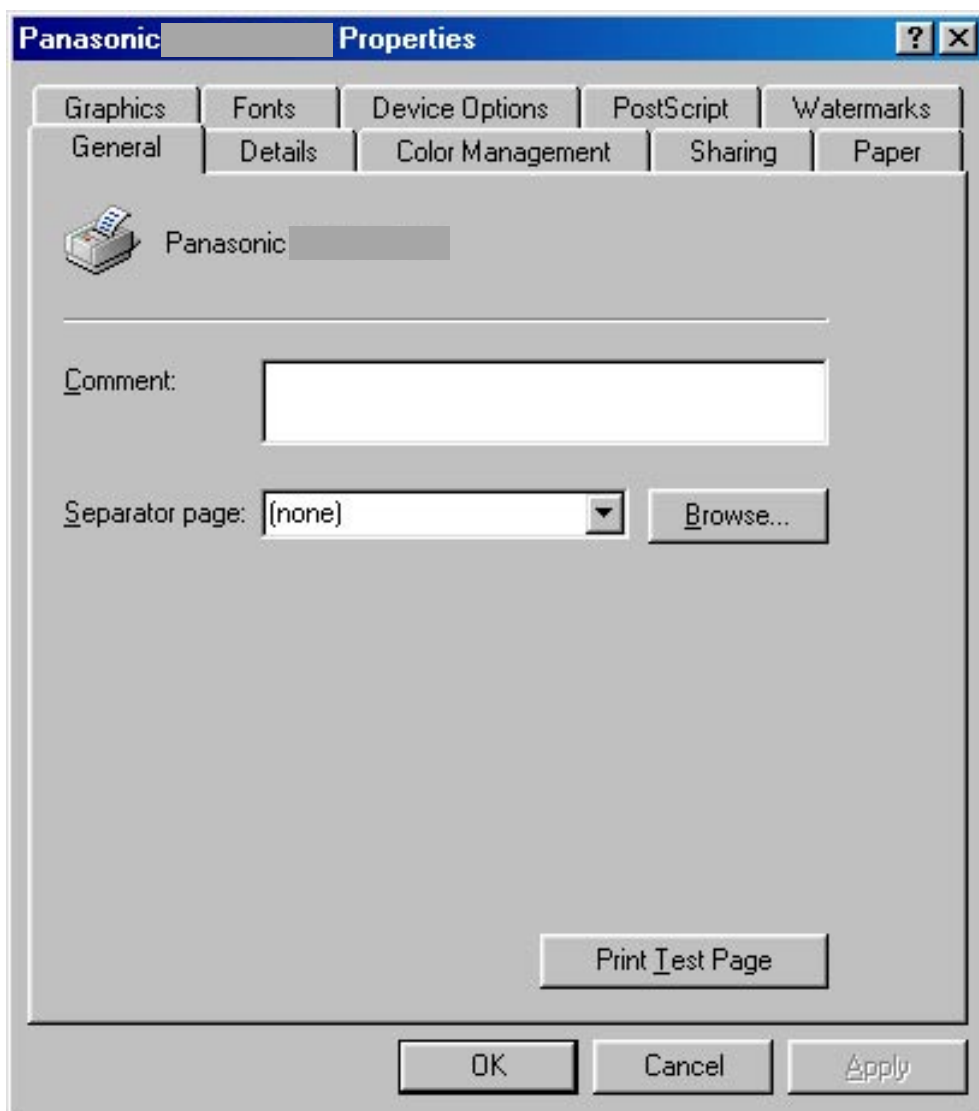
Panasonic Properties ? ×

Graphics
Fonts
Device Options
PostScript
Watermarks
General
Details
Color Management
Sharing
Paper

Panasonic

Comment:

Separator page: (none)

Browse...

Print Test Page

OK
Cancel
Apply